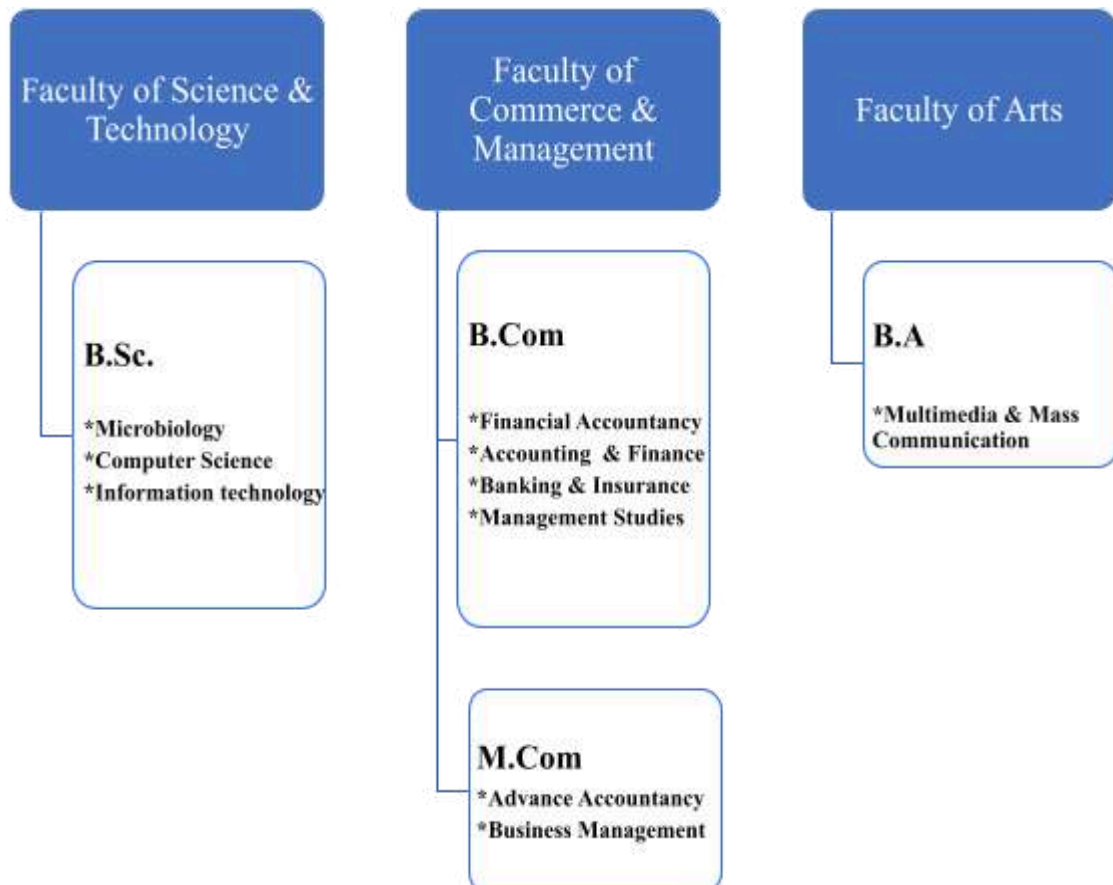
Faculty of Science & Technology

B.Sc.

*Microbiology
*Computer Science
*Information technology

Faculty of Commerce & Management

B.Com

*Financial Accountancy
*Accounting & Finance
*Banking & Insurance
*Management Studies

M.Com
*Advance Accountancy
*Business Management

Faculty of Arts

B.A

*Multimedia & Mass Communication